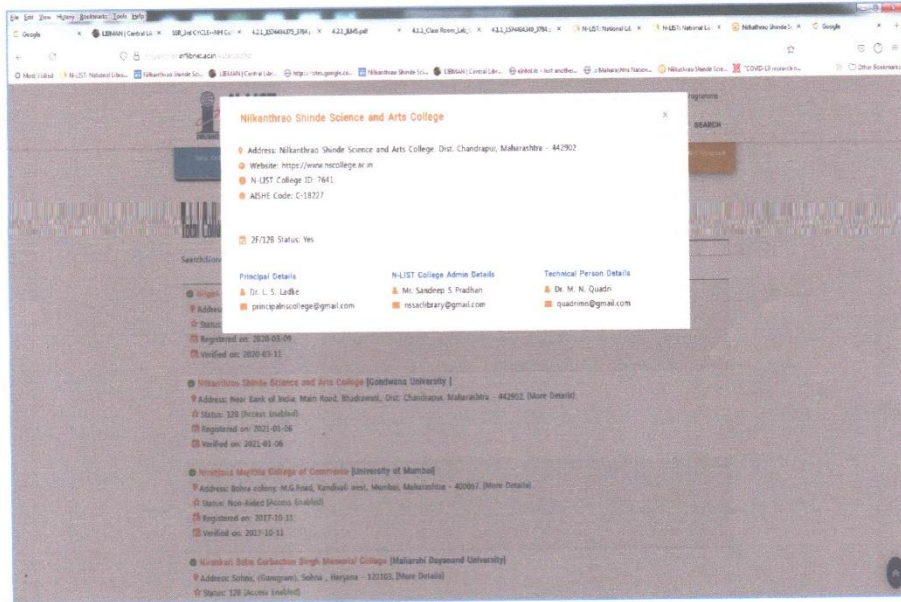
File Edit View History Bookmarks Tools Help

Google × LIBMAN | Central Lib × SSR_2nd CYCLE-NM Col × 4.2.1_1574494375_3784 × 4.2.1_BMS.pdf × 4.3.1_Class Room_Lab × 4.3.1_1574494349_3784 × N-LIST: National Lib × N-LIST: National Lib × Nilkanthrao Shinde S × Google ×

nlist.inflibnet.ac.in

Most Visited N-LIST: National Libra... Nilkanthrao Shinde Sci... LIBMAN | Central Libr... http://sites.google.co... Nilkanthrao Shinde Sci... LIBMAN | Central Libr... aishe.nic - last another... Maharashtra Nation... Nilkanthrao Shinde Sci... "COVID-19 research n... Other Bookmarks

Programme

SEARCH

Nilkanthrao Shinde Science and Arts College

Address: Nilkanthrao Shinde Science and Arts College, Dist. Chandrapur, Maharashtra - 442902

Website: https://www.nscollege.ac.in

N-LIST College ID: 7641

AISHE Code: C-18227

2F/12B Status: Yes

Principal Details
Dr. L. S. Ladke
principalnscollege@gmail.com

N-LIST College Admin Details
Mr. Sandeep S Pradhan
nssaclibrary@gmail.com

Technical Person Details
Dr. M. N. Quadri
quadrimn@gmail.com

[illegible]
Address: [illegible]
Status: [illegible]
Registered on: 2020-03-09
Verified on: 2020-03-11

Nilkanthrao Shinde Science and Arts College [Gondwana University]
Address: Near Bank of India, Main Road, Bhadrawati, Dist. Chandrapur, Maharashtra - 442902 [More Details]
Status: 12B [Access Enabled]
Registered on: 2021-01-06
Verified on: 2021-01-06

Nirmala Memorial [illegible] College of Commerce [University of Mumbai]
Address: Bolva colony, M.G.Road, Kandivali west, Mumbai, Maharashtra - 400067 [More Details]
Status: Non-Aided [Access Enabled]
Registered on: 2017-10-11
Verified on: 2017-10-11

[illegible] Memorial College [Maharshi Dayanand University]
Address: Sohna, (Gurugram), Sohna, Haryana - 122103 [More Details]
Status: 12B [Access Enabled]